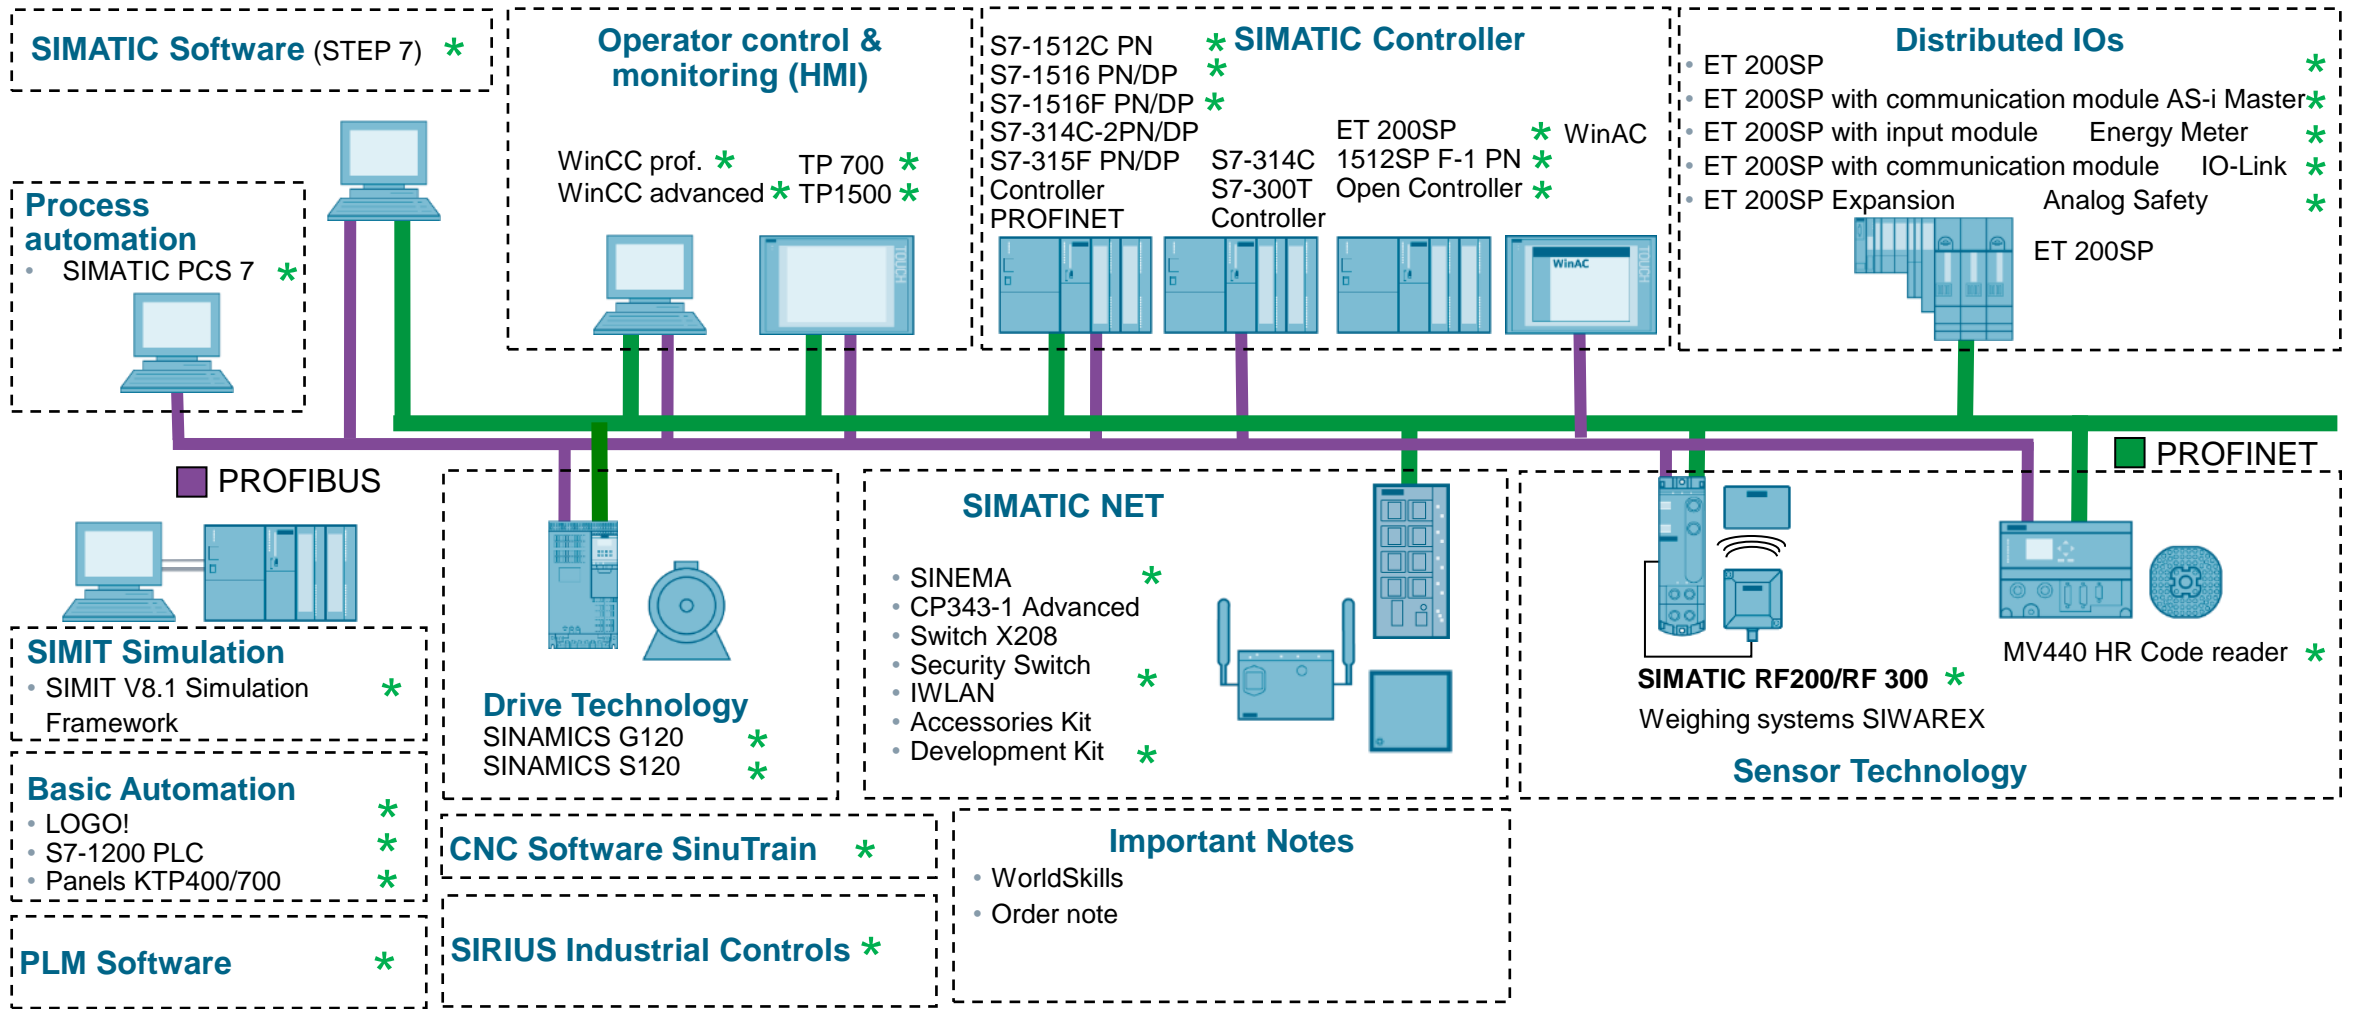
SIMATIC Software (STEP 7) *

Operator control & monitoring (HMI)

WinCC prof. * TP 700 *
WinCC advanced * TP1500 *

S7-1512C PN * SIMATIC Controller
S7-1516 PN/DP *
S7-1516F PN/DP *
S7-314C-2PN/DP
S7-315F PN/DP S7-314C
Controller S7-300T
PROFINET Controller
ET 200SP * WinAC
1512SP F-1 PN *
Open Controller *

WinAC

Distributed IOs
• ET 200SP *
• ET 200SP with communication module AS-i Master *
• ET 200SP with input module Energy Meter *
• ET 200SP with communication module IO-Link *
• ET 200SP Expansion Analog Safety *
ET 200SP

Process automation
• SIMATIC PCS 7 *

PROFIBUS

PROFINET

SIMIT Simulation
• SIMIT V8.1 Simulation Framework *

Basic Automation
• LOGO! *
• S7-1200 PLC *
• Panels KTP400/700 *

PLM Software *

Drive Technology
SINAMICS G120 *
SINAMICS S120 *

CNC Software SinuTrain *

SIRIUS Industrial Controls *

SIMATIC NET
• SINEMA *
• CP343-1 Advanced
• Switch X208
• Security Switch *
• IWLAN
• Accessories Kit
• Development Kit *

Important Notes
• WorldSkills
• Order note

SIMATIC RF200/RF 300 *
Weighing systems SIWAREX
MV440 HR Code reader *
Sensor Technology